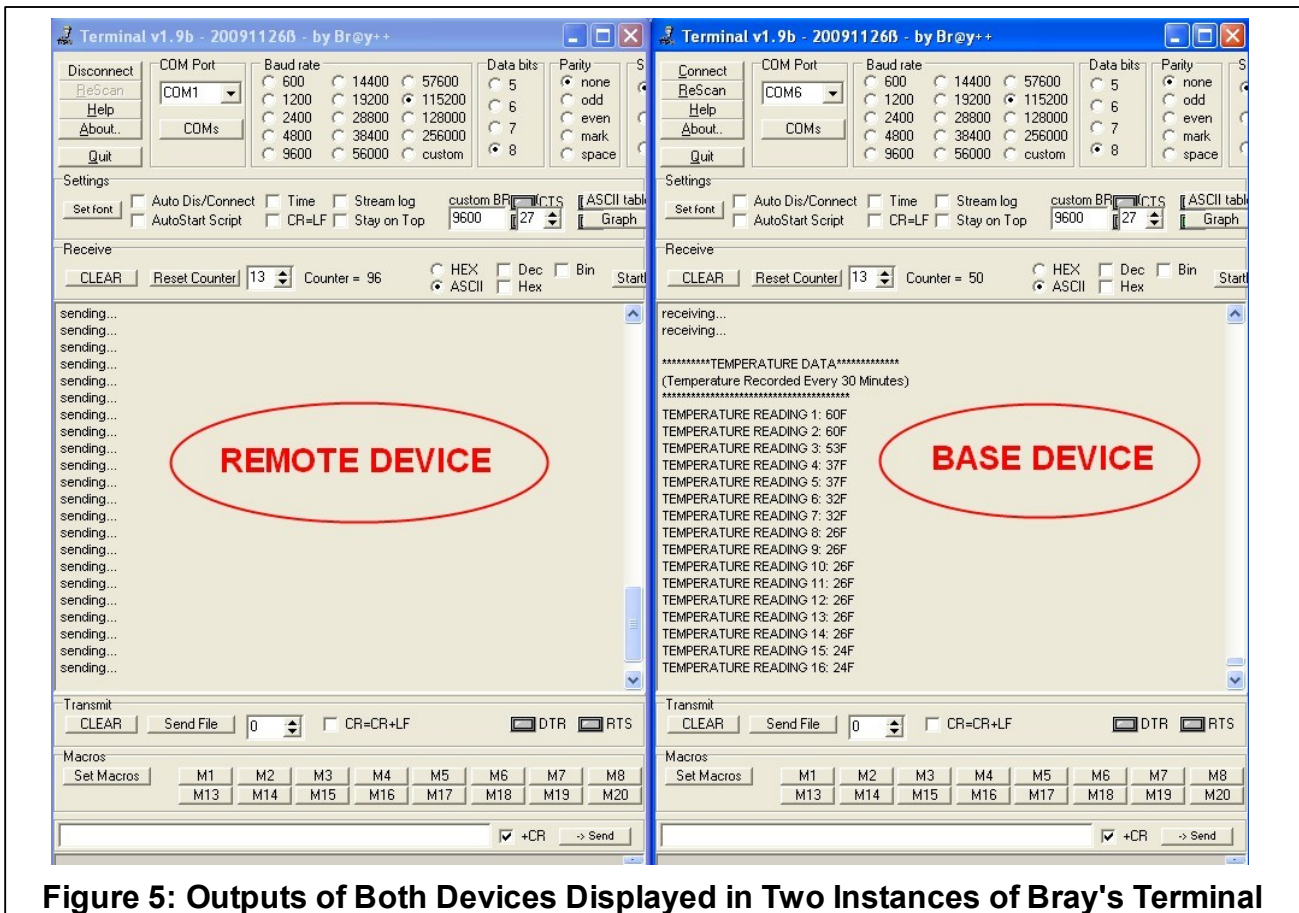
Terminal v1.9b - 20091126ß - by Br@y++

Disconnect
ReScan
Help
About..
Quit

COM Port
COM1
COMs

Baud rate
600 14400 57600
1200 19200 115200
2400 28800 128000
4800 38400 256000
9600 56000 custom

Data bits
5
6
7
8

Parity
none
odd
even
mark
space

Settings
Set font
Auto Dis/Connect
AutoStart Script
Time
CR=LF
Stream log
Stay on Top
custom BR
9600
CTS
27
ASCII table
Graph

Receive
CLEAR
Reset Counter
13
Counter = 96
HEX
ASCII
Dec
Hex
Bin
StartL

sending...
sending...
sending...
sending...
sending...
sending...
sending...
sending...
sending...
sending...
sending...
sending...
sending...
sending...
sending...
sending...
sending...
sending...
sending...
sending...
sending...
sending...

REMOTE DEVICE

Transmit
CLEAR
Send File
0
CR=CR+LF
DTR
RTS

Macros
Set Macros
M1 M2 M3 M4 M5 M6 M7 M8
M13 M14 M15 M16 M17 M18 M19 M20

+CR
-> Send

Terminal v1.9b - 20091126ß - by Br@y++

Connect
ReScan
Help
About..
Quit

COM Port
COM6
COMs

Baud rate
600 14400 57600
1200 19200 115200
2400 28800 128000
4800 38400 256000
9600 56000 custom

Data bits
5
6
7
8

Parity
none
odd
even
mark
space

Settings
Set font
Auto Dis/Connect
AutoStart Script
Time
CR=LF
Stream log
Stay on Top
custom BR
9600
CTS
27
ASCII table
Graph

Receive
CLEAR
Reset Counter
13
Counter = 50
HEX
ASCII
Dec
Hex
Bin
StartL

receiving...
receiving...

**********TEMPERATURE DATA*************
(Temperature Recorded Every 30 Minutes)
****************************************
TEMPERATURE READING 1: 60F
TEMPERATURE READING 2: 60F
TEMPERATURE READING 3: 53F
TEMPERATURE READING 4: 37F
TEMPERATURE READING 5: 37F
TEMPERATURE READING 6: 32F
TEMPERATURE READING 7: 32F
TEMPERATURE READING 8: 26F
TEMPERATURE READING 9: 26F
TEMPERATURE READING 10: 26F
TEMPERATURE READING 11: 26F
TEMPERATURE READING 12: 26F
TEMPERATURE READING 13: 26F
TEMPERATURE READING 14: 26F
TEMPERATURE READING 15: 24F
TEMPERATURE READING 16: 24F

BASE DEVICE

Transmit
CLEAR
Send File
0
CR=CR+LF
DTR
RTS

Macros
Set Macros
M1 M2 M3 M4 M5 M6 M7 M8
M13 M14 M15 M16 M17 M18 M19 M20

+CR
-> Send

Figure 5: Outputs of Both Devices Displayed in Two Instances of Bray's Terminal